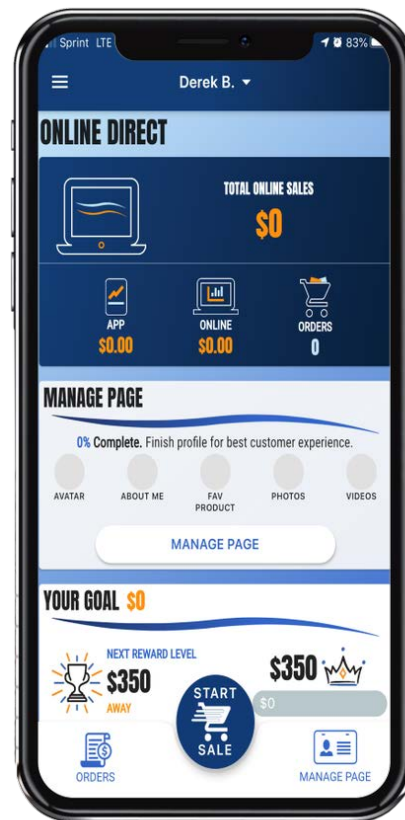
Sprint LTE
83%

Derek B. ▾

ONLINE DIRECT

TOTAL ONLINE SALES
$0

APP
$0.00

ONLINE
$0.00

ORDERS
0

MANAGE PAGE

0% Complete. Finish profile for best customer experience.

AVATAR
ABOUT ME
FAV PRODUCT
PHOTOS
VIDEOS

MANAGE PAGE

YOUR GOAL $0

NEXT REWARD LEVEL
$350
AWAY

$350
$0

START
SALE

ORDERS
MANAGE PAGE